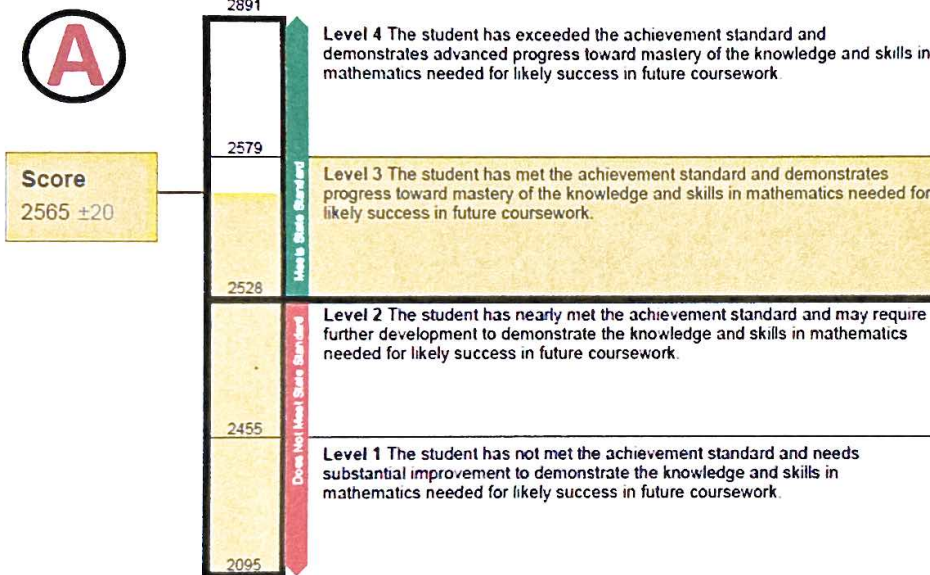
A

Score
2565 ±20

2891

2579

2528

2455

2095

Meets State Standard

Does Not Meet State Standard

**Level 4** The student has exceeded the achievement standard and demonstrates advanced progress toward mastery of the knowledge and skills in mathematics needed for likely success in future coursework.

**Level 3** The student has met the achievement standard and demonstrates progress toward mastery of the knowledge and skills in mathematics needed for likely success in future coursework.

**Level 2** The student has nearly met the achievement standard and may require further development to demonstrate the knowledge and skills in mathematics needed for likely success in future coursework.

**Level 1** The student has not met the achievement standard and needs substantial improvement to demonstrate the knowledge and skills in mathematics needed for likely success in future coursework.